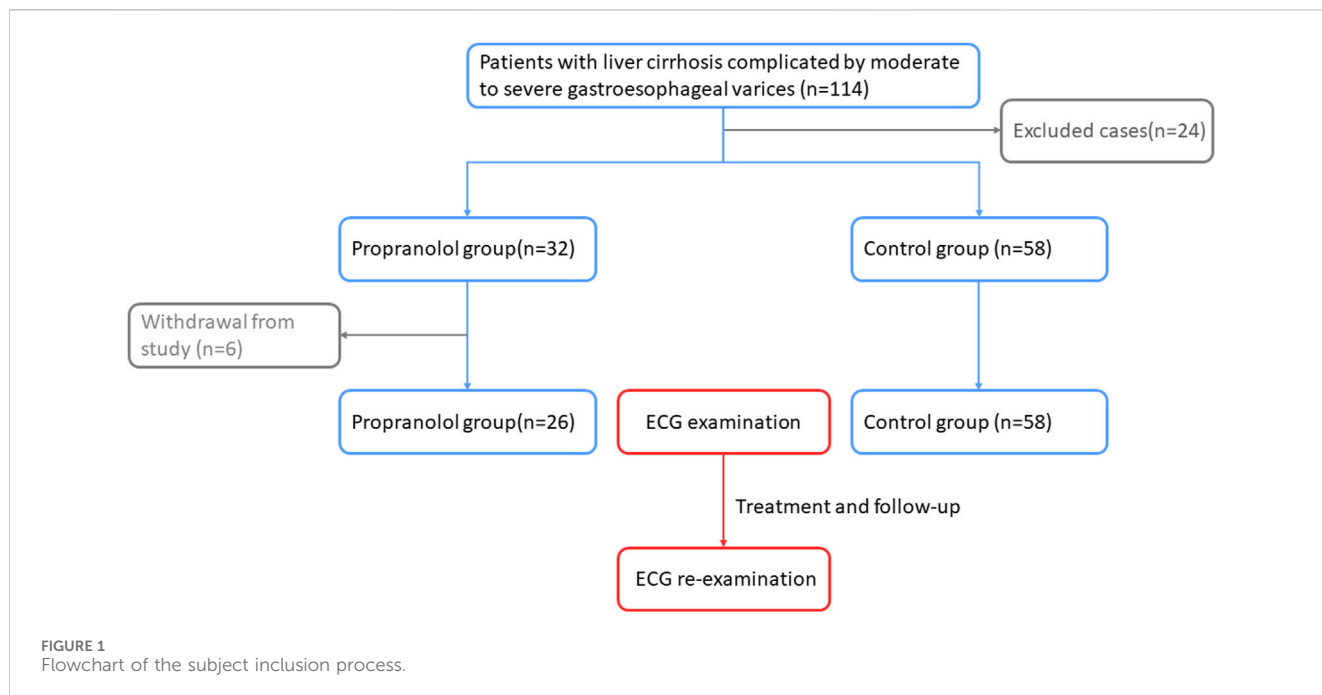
Patients with liver cirrhosis complicated by moderate to severe gastroesophageal varices (n=114)

Excluded cases(n=24)

Propranolol group(n=32)

Control group (n=58)

Withdrawal from study (n=6)

Propranolol group(n=26)

ECG examination

Control group (n=58)

Treatment and follow-up

ECG re-examination

FIGURE 1
Flowchart of the subject inclusion process.